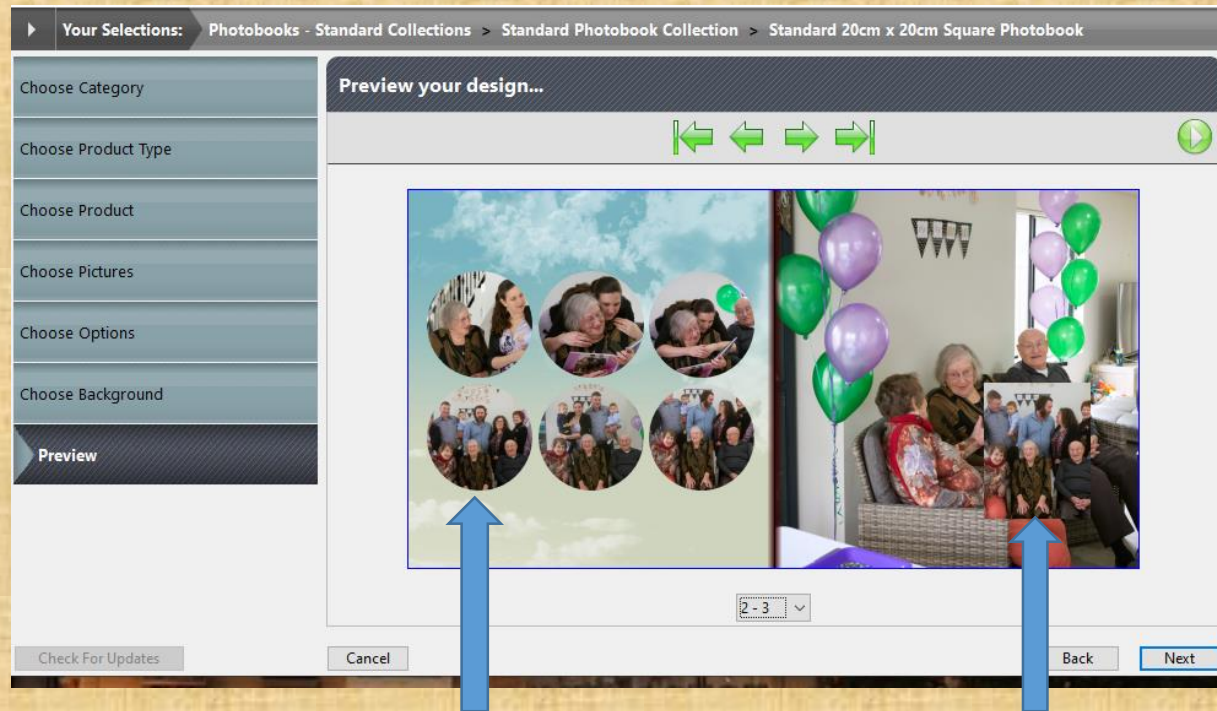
Your Selections: Photobooks - Standard Collections > Standard Photobook Collection > Standard 20cm x 20cm Square Photobook

Choose Category

Choose Product Type

Choose Product

Choose Pictures

Choose Options

Choose Background

Preview

Preview your design...

2 - 3

Check For Updates

Cancel

Back

Next